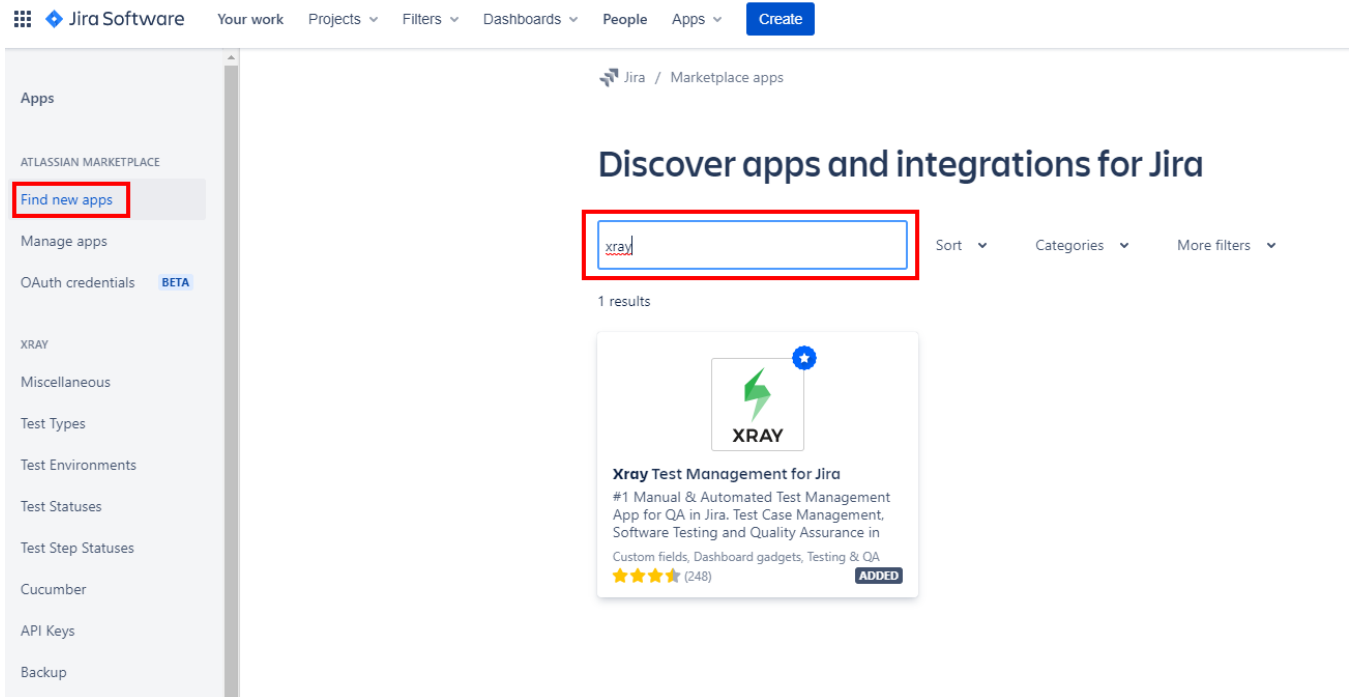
Jira Software Your work Projects Filters Dashboards People Apps Create

Apps

ATLASSIAN MARKETPLACE

Find new apps

Manage apps

OAuth credentials BETA

XRAY

Miscellaneous

Test Types

Test Environments

Test Statuses

Test Step Statuses

Cucumber

API Keys

Backup

Jira / Marketplace apps

Discover apps and integrations for Jira

xray

Sort Categories More filters

1 results

XRAY

Xray Test Management for Jira

#1 Manual & Automated Test Management App for QA in Jira. Test Case Management, Software Testing and Quality Assurance in

Custom fields, Dashboard gadgets, Testing & QA

(248) ADDED